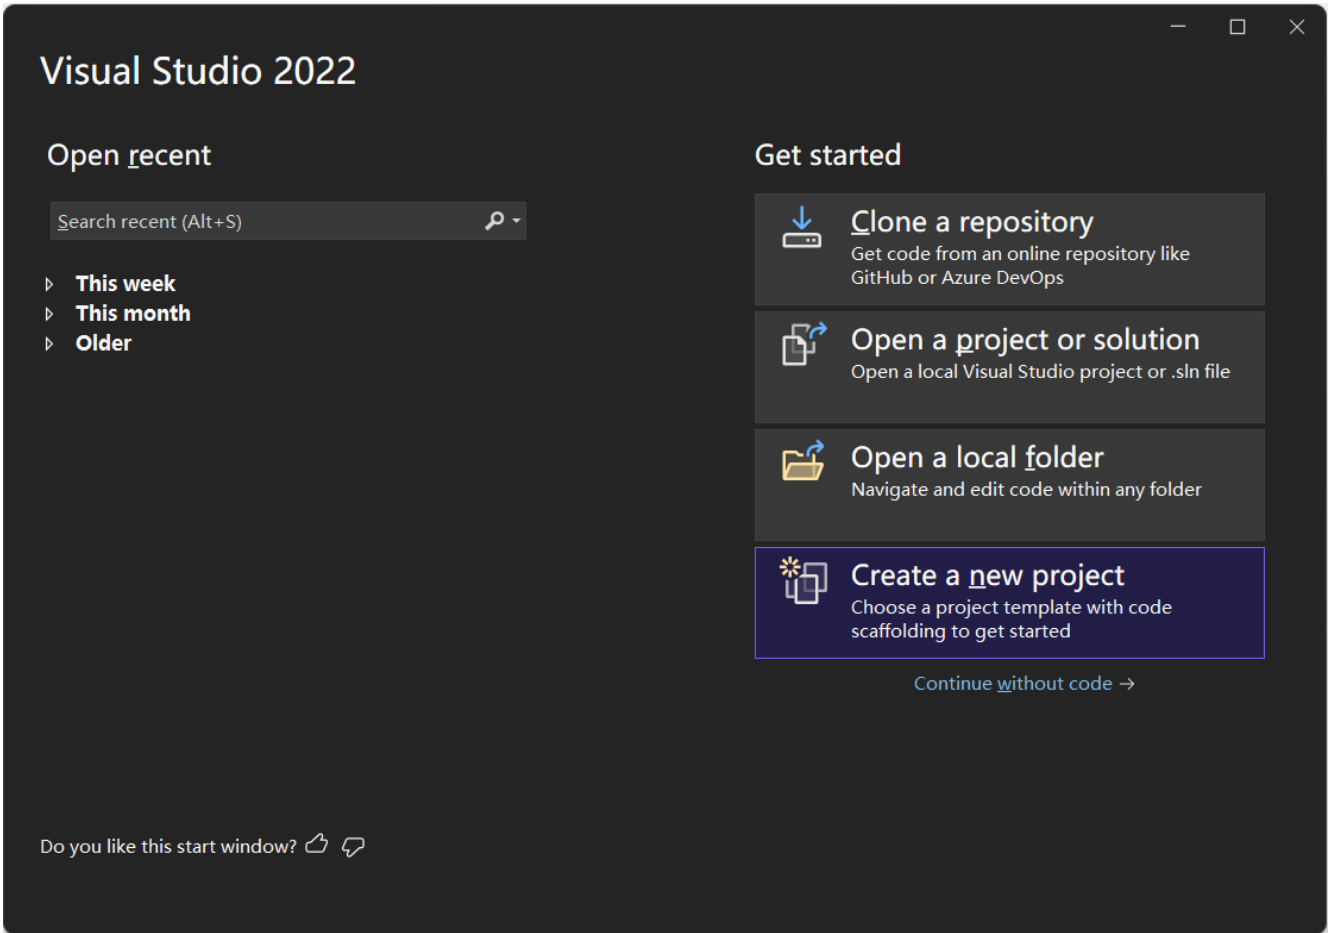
Visual Studio 2022

Open recent

Search recent (Alt+S)

This week
This month
Older

Get started

Clone a repository
Get code from an online repository like GitHub or Azure DevOps

Open a project or solution
Open a local Visual Studio project or .sln file

Open a local folder
Navigate and edit code within any folder

Create a new project
Choose a project template with code scaffolding to get started

Continue without code →

Do you like this start window?